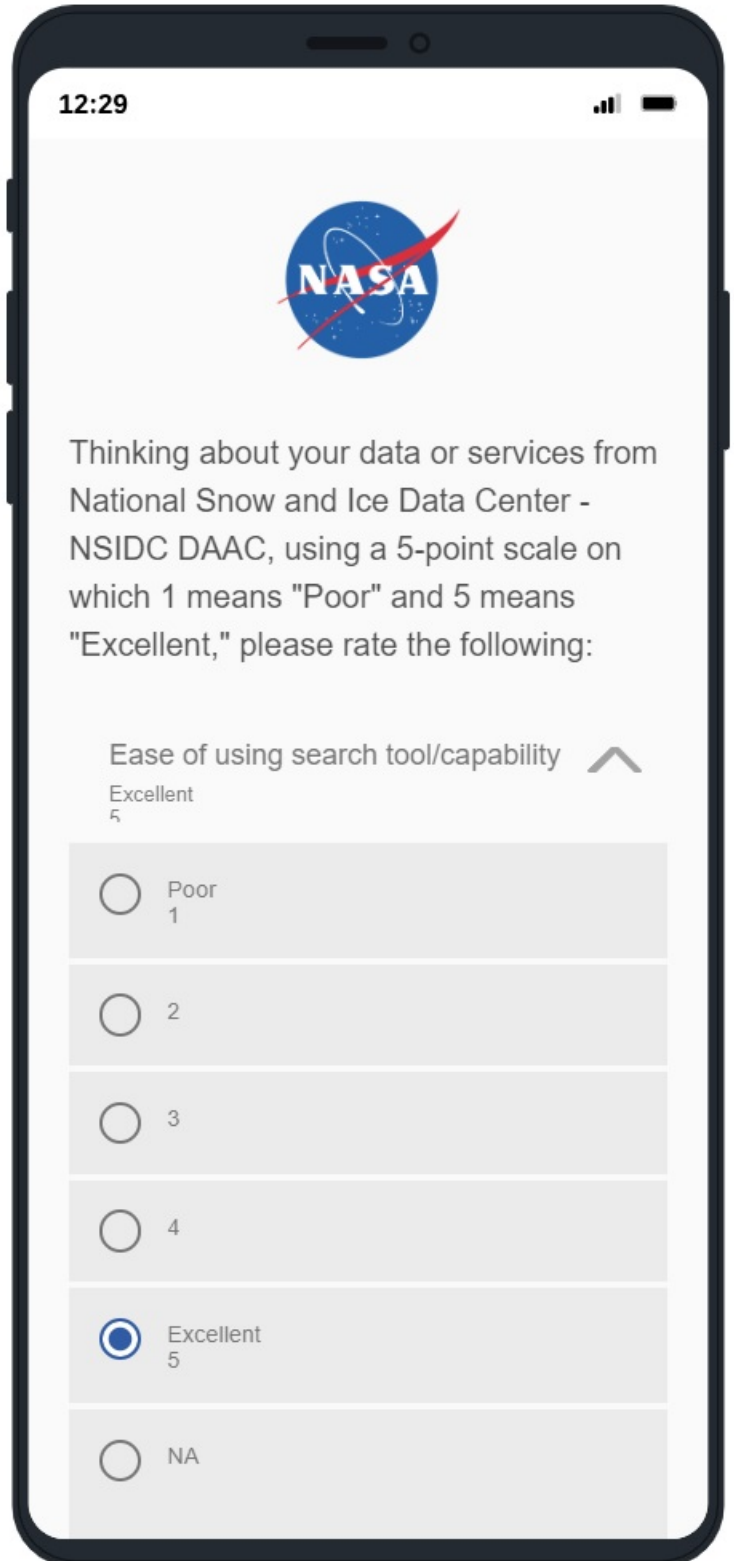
12:29

NASA

Thinking about your data or services from National Snow and Ice Data Center - NSIDC DAAC, using a 5-point scale on which 1 means "Poor" and 5 means "Excellent," please rate the following:

Ease of using search tool/capability
Excellent
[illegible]

Poor
1

2

3

4

Excellent
5

NA